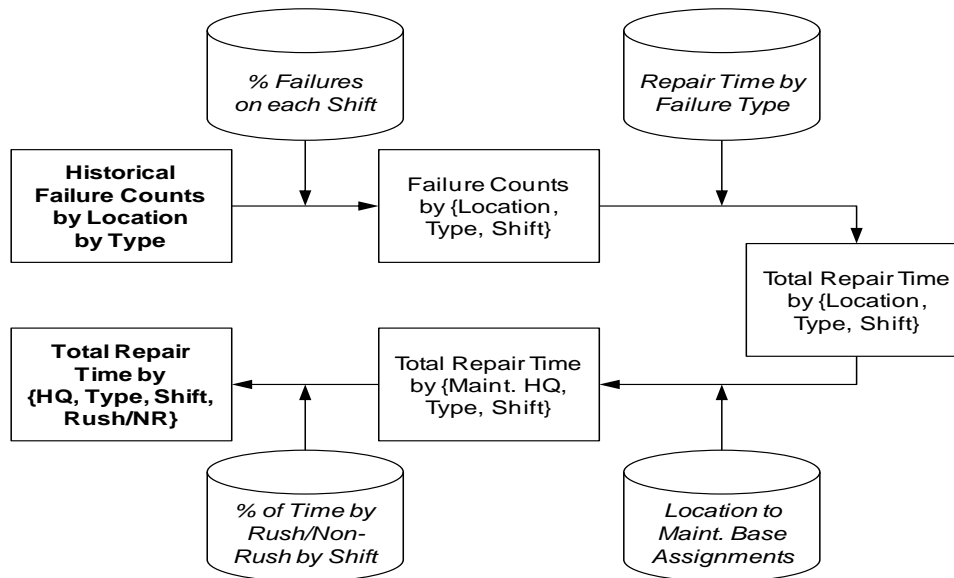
% Failures on each Shift

Repair Time by Failure Type

Historical Failure Counts by Location by Type

Failure Counts by {Location, Type, Shift}

Total Repair Time by {Location, Type, Shift}

Total Repair Time by {HQ, Type, Shift, Rush/NR}

Total Repair Time by {Maint. HQ, Type, Shift}

% of Time by Rush/Non-Rush by Shift

Location to Maint. Base Assignments